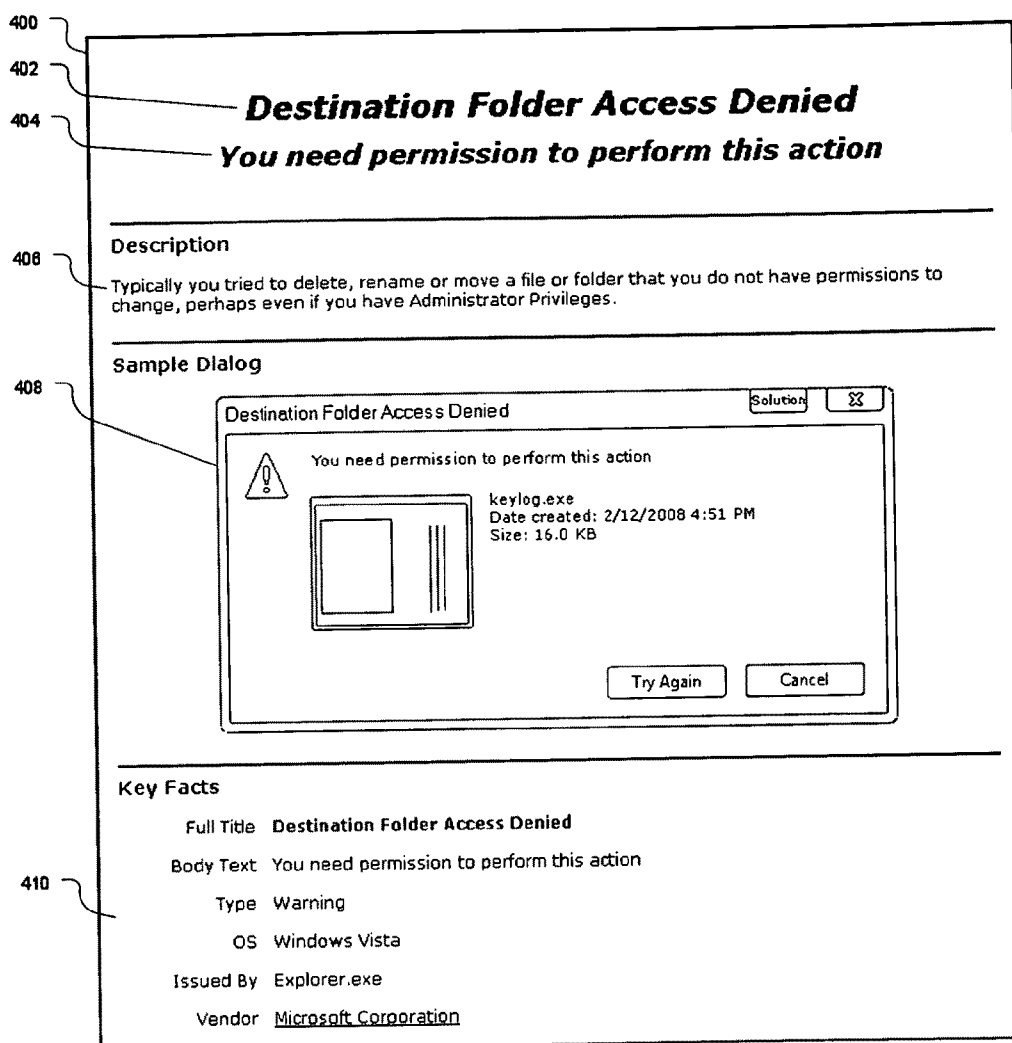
400

402

Destination Folder Access Denied

404

You need permission to perform this action

Description

406

Typically you tried to delete, rename or move a file or folder that you do not have permissions to change, perhaps even if you have Administrator Privileges.

Sample Dialog

408

Destination Folder Access Denied

Solution

X

You need permission to perform this action

keylog.exe
Date created: 2/12/2008 4:51 PM
Size: 16.0 KB

Try Again

Cancel

Key Facts

| | |
|---|---|
| Full Title | Destination Folder Access Denied |
| Body Text | You need permission to perform this action |
| Type | Warning |
| OS | Windows Vista |
| Issued By | Explorer.exe |
| Vendor | Microsoft Corporation |

410